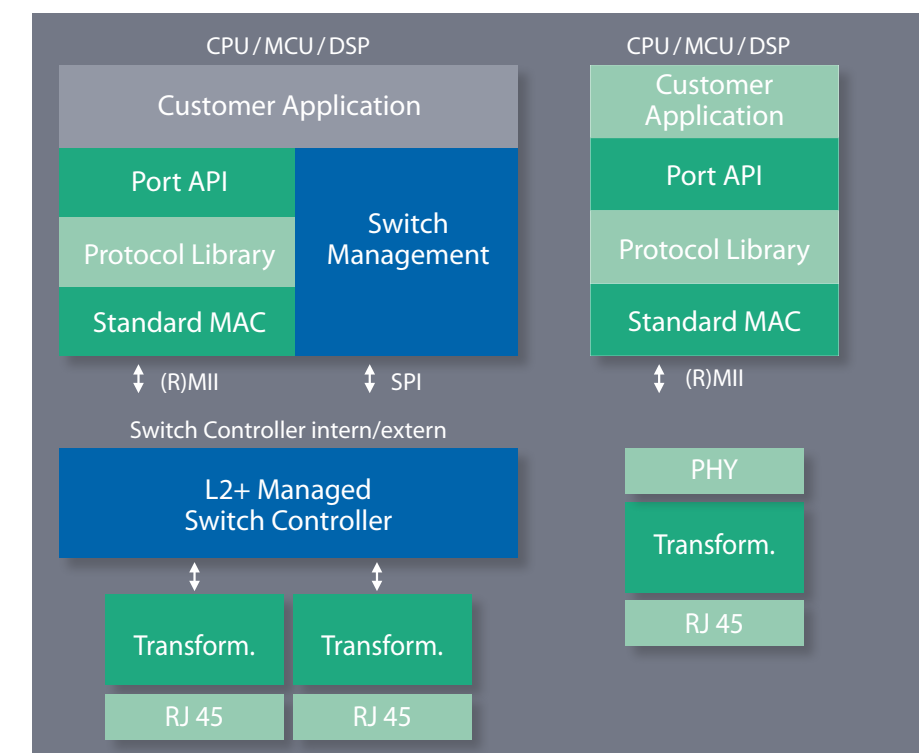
CPU / MCU / DSP

Customer Application

Port API

Protocol Library

Standard MAC

Switch Management

(R)MII

SPI

Switch Controller intern/extern

L2+ Managed Switch Controller

Transform.

Transform.

RJ 45

RJ 45

CPU / MCU / DSP

Customer Application

Port API

Protocol Library

Standard MAC

(R)MII

PHY

Transform.

RJ 45